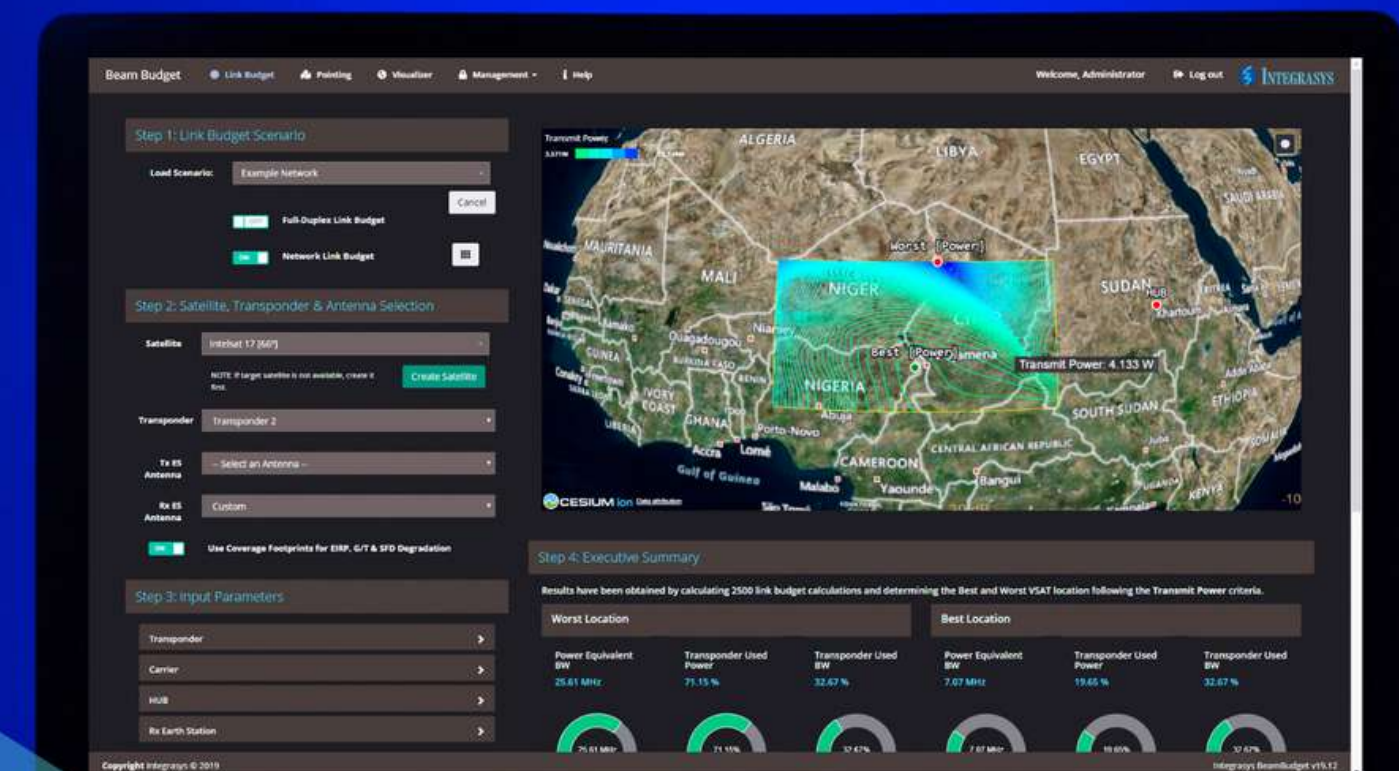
Beam Budget Link Budget Pointing Visualizer Management Help Welcome, Administrator Log out INTEGRASYS

Step 1: Link Budget Scenario

Load Scenario: Example Network

Cancel

OFF Full-Duplex Link Budget

ON Network Link Budget

Step 2: Satellite, Transponder & Antenna Selection

Satellite Intelsat 17 [66°]

NOTE: If target satellite is not available, create it first.

Create Satellite

Transponder Transponder 2

Tx ES Antenna -- Select an Antenna --

Rx ES Antenna Custom

ON Use Coverage Footprints for EIRP, G/T & SFD Degradation

Step 3: Input Parameters

Transponder

Carrier

HUB

Rx Earth Station

Transmit Power

ALGERIA LIBYA EGYPT MAURITANIA MALI NIGER SUDAN HUB Khartoum Worst [Power] Best [Power] Transmit Power: 4.133 W Niamey Ouagadougou BURKINA FASO GUINEA IVORY COAST GHANA BENIN NIGERIA Abuja Porto-Novo Accra Lomé CAMEROON Yaounde Malabo Bangui CENTRAL AFRICAN REPUBLIC SOUTH SUDAN ETHIOPIA Juba KENYA Gulf of Guinea SAUDI ARABIA

CESIUM ion Data attribution

Step 4: Executive Summary

Results have been obtained by calculating 2500 link budget calculations and determining the Best and Worst VSAT location following the Transmit Power criteria.

Worst Location

Best Location

| Power Equivalent BW | Transponder Used Power | Transponder Used BW | Power Equivalent BW | Transponder Used Power | Transponder Used BW |
|---|---|---|---|---|---|
| 25.61 MHz | 71.15 % | 32.67 % | 7.07 MHz | 19.65 % | 32.67 % |

25.61 MHz 71.15% 32.67% 7.07 MHz 19.65% 32.67%

Copyright Integrasys © 2019

Integrasys BeamBudget v19.12